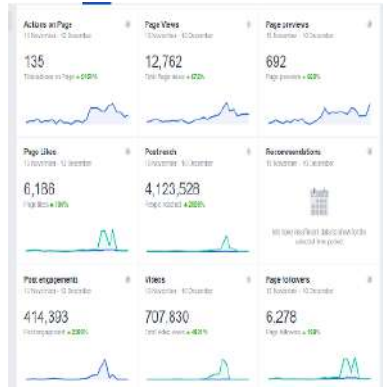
Actions on Page
11 November - 10 December
135
Total actions on Page ▲ 510%

Page Views
11 November - 10 December
12,762
Total Page views ▲ 572%

Page previews
11 November - 10 December
692
Page previews ▲ 620%

Page likes
11 November - 10 December
6,186
Page likes ▲ 196%

Post reach
11 November - 10 December
4,123,528
People reached ▲ 2036%

Recommendations
11 November - 10 December
We have insufficient data to show for the selected time period.

Post engagements
11 November - 10 December
414,393
Post engagement ▲ 2390%

Videos
11 November - 10 December
707,830
Total video views ▲ 463%

Page followers
11 November - 10 December
6,278
Page followers ▲ 193%